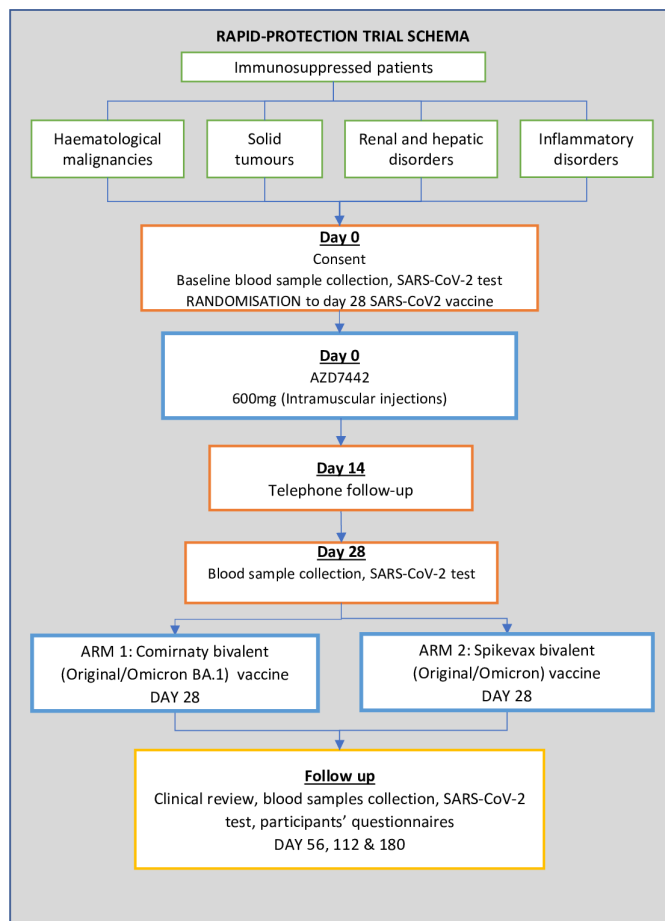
RAPID-PROTECTION TRIAL SCHEMA

Immunosuppressed patients

Haematological malignancies

Solid tumours

Renal and hepatic disorders

Inflammatory disorders

Day 0
Consent
Baseline blood sample collection, SARS-CoV-2 test
RANDOMISATION to day 28 SARS-CoV2 vaccine

Day 0
AZD7442
600mg (Intramuscular injections)

Day 14
Telephone follow-up

Day 28
Blood sample collection, SARS-CoV-2 test

ARM 1: Comirnaty bivalent (Original/Omicron BA.1) vaccine
DAY 28

ARM 2: Spikevax bivalent (Original/Omicron) vaccine
DAY 28

Follow up
Clinical review, blood samples collection, SARS-CoV-2 test, participants' questionnaires
DAY 56, 112 & 180